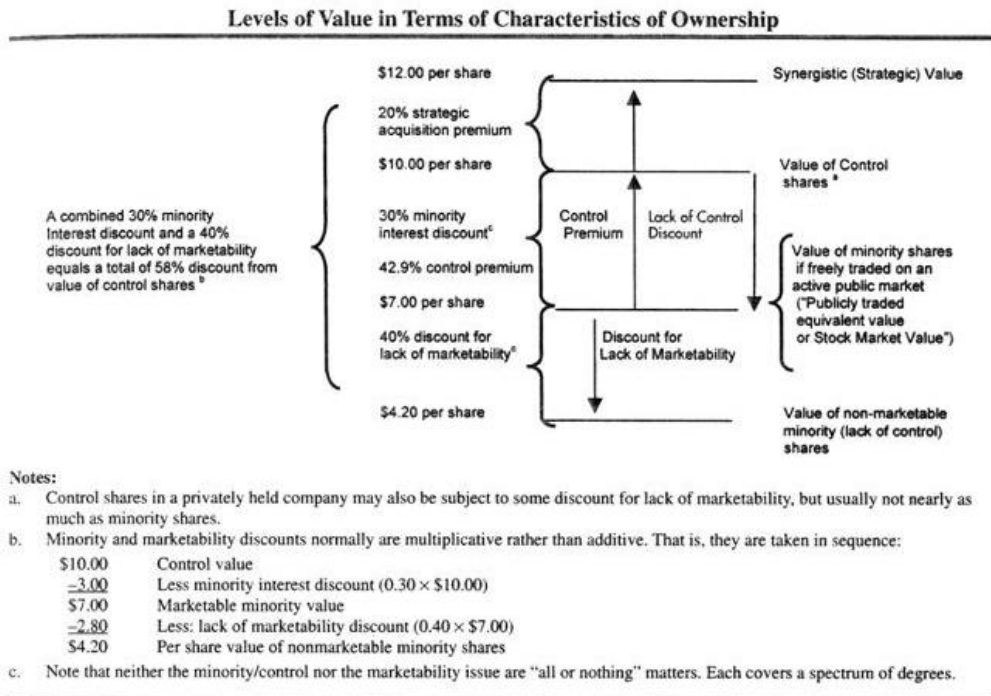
Levels of Value in Terms of Characteristics of Ownership

$12.00 per share

Synergistic (Strategic) Value

20% strategic acquisition premium

$10.00 per share

Value of Control shares $^{a}$

A combined 30% minority Interest discount and a 40% discount for lack of marketability equals a total of 58% discount from value of control shares $^{b}$

30% minority interest discount$^{c}$

Control Premium

Lack of Control Discount

Value of minority shares if freely traded on an active public market ("Publicly traded equivalent value or Stock Market Value")

42.9% control premium

$7.00 per share

40% discount for lack of marketability$^{c}$

Discount for Lack of Marketability

$4.20 per share

Value of non-marketable minority (lack of control) shares

Notes:

a. Control shares in a privately held company may also be subject to some discount for lack of marketability, but usually not nearly as much as minority shares.

b. Minority and marketability discounts normally are multiplicative rather than additive. That is, they are taken in sequence:

| | |
|---|---|
| $10.00 | Control value |
| $-3.00$ | Less minority interest discount ($0.30 \times \$10.00$) |
| $7.00 | Marketable minority value |
| $-2.80$ | Less: lack of marketability discount ($0.40 \times \$7.00$) |
| $4.20 | Per share value of nonmarketable minority shares |

c. Note that neither the minority/control nor the marketability issue are "all or nothing" matters. Each covers a spectrum of degrees.